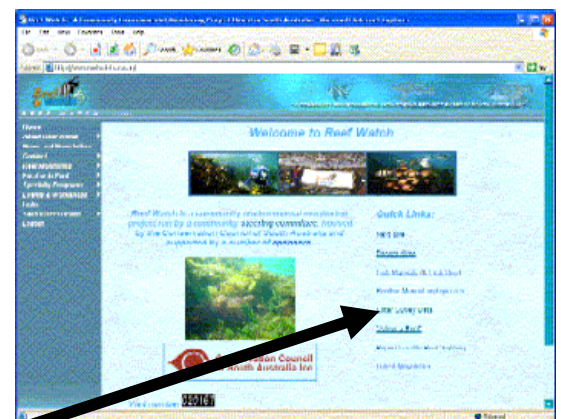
Welcome to Reef Watch

Reef Watch is a community environmental monitoring project run by a community steering committee, hosted by the Conservation Council of South Australia and supported by a number of sponsors.

Quick Links:

Conservation Council South Australia Inc

Visit counter: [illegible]